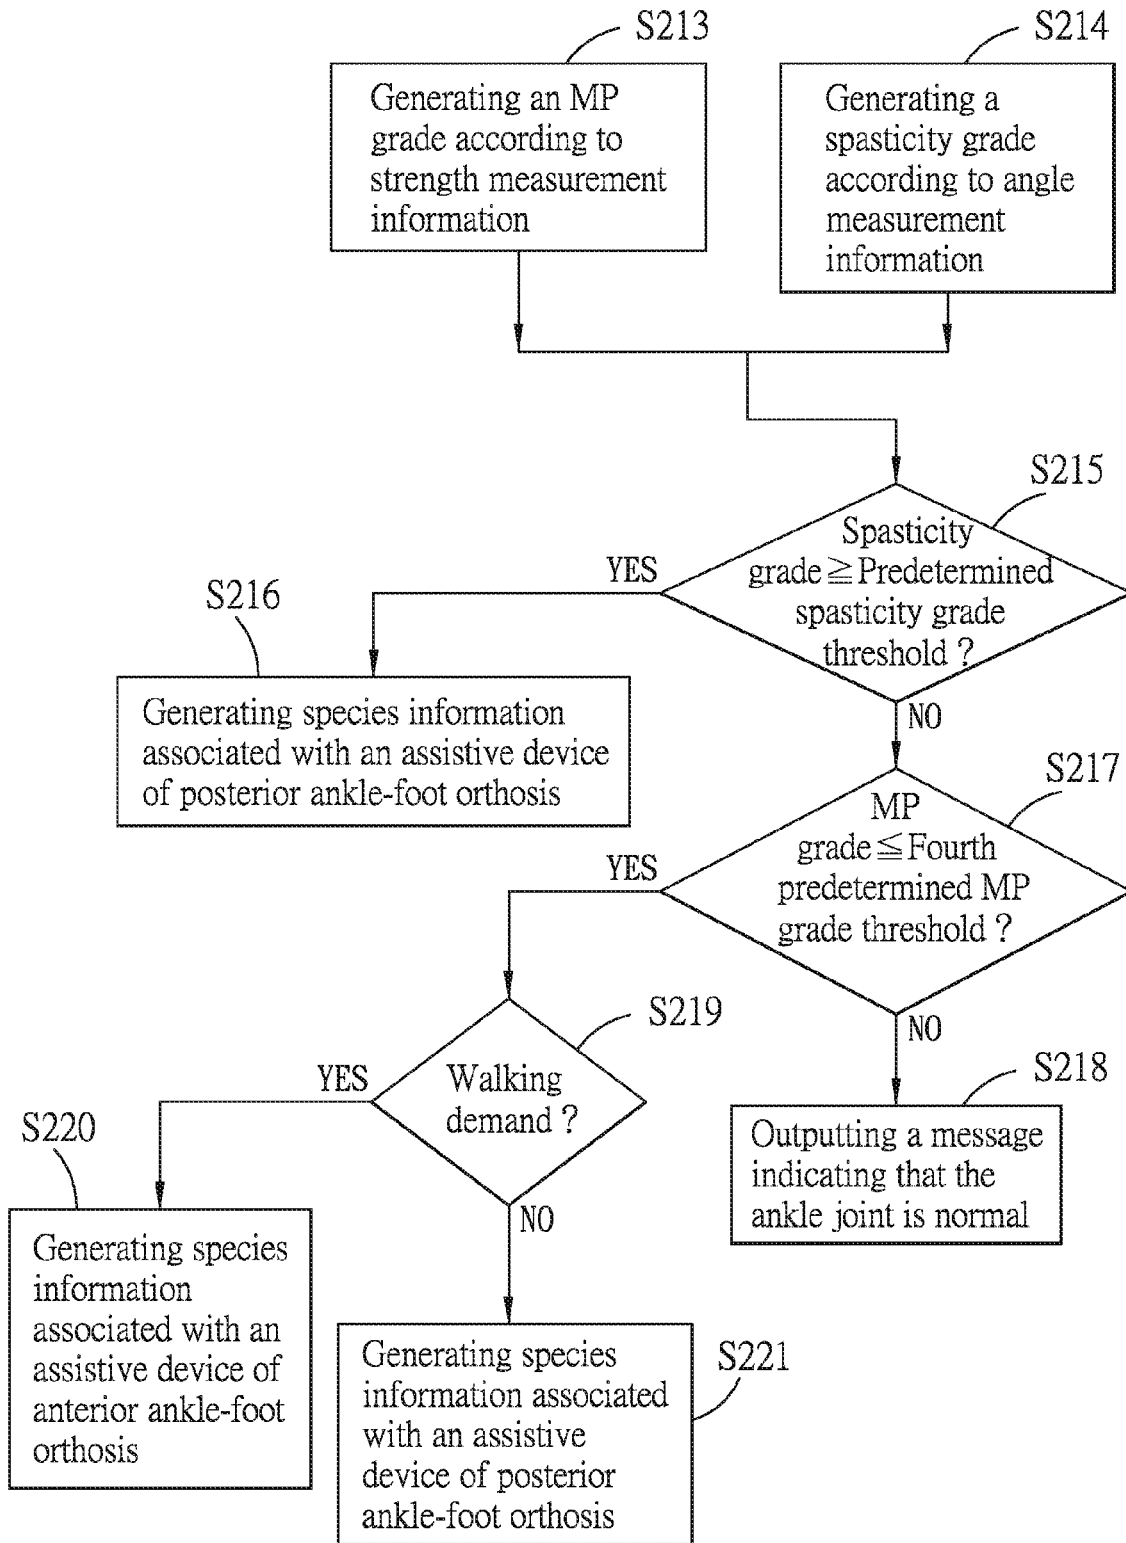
S213

Generating an MP grade according to strength measurement information

S214

Generating a spasticity grade according to angle measurement information

S215

Spasticity grade $\geqq$ Predetermined spasticity grade threshold ?

YES

S216

Generating species information associated with an assistive device of posterior ankle-foot orthosis

NO

S217

MP grade $\leqq$ Fourth predetermined MP grade threshold ?

YES

S219

Walking demand ?

YES

S220

Generating species information associated with an assistive device of anterior ankle-foot orthosis

NO

Generating species information associated with an assistive device of posterior ankle-foot orthosis

S221

NO

S218

Outputting a message indicating that the ankle joint is normal